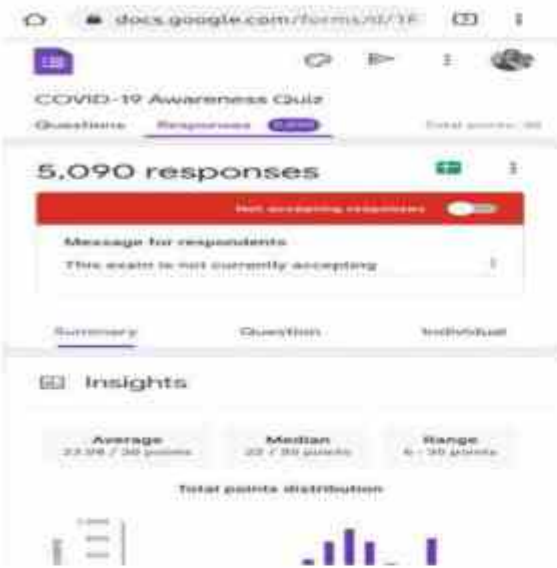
docs.google.com/forms/d/1F

COVID-19 Awareness Quiz

Questions Responses 5,090 Total points: 30

5,090 responses

Not accepting responses

Message for respondents

This exam is not currently accepting

Summary Question Individual

Insights

Average
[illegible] / 30 points

Median
22 / 30 points

Range
6 - 30 points

Total points distribution

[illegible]